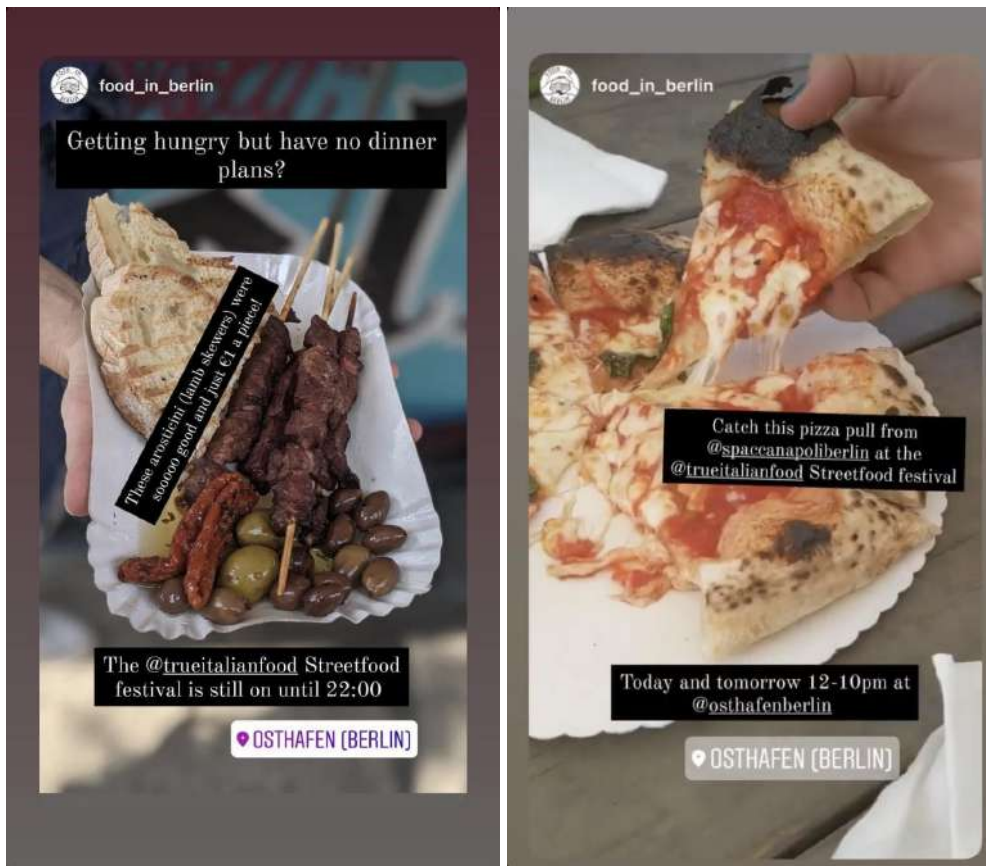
food_in_berlin

Getting hungry but have no dinner plans?

These arosticini (lamb skewers) were sooooo good and just €1 a piece!

The @trueitalianfood Streetfood festival is still on until 22:00

OSTHAFEN (BERLIN)

food_in_berlin

Catch this pizza pull from @spaccanapoliberlin at the @trueitalianfood Streetfood festival

Today and tomorrow 12-10pm at @osthafenberlin

OSTHAFEN (BERLIN)